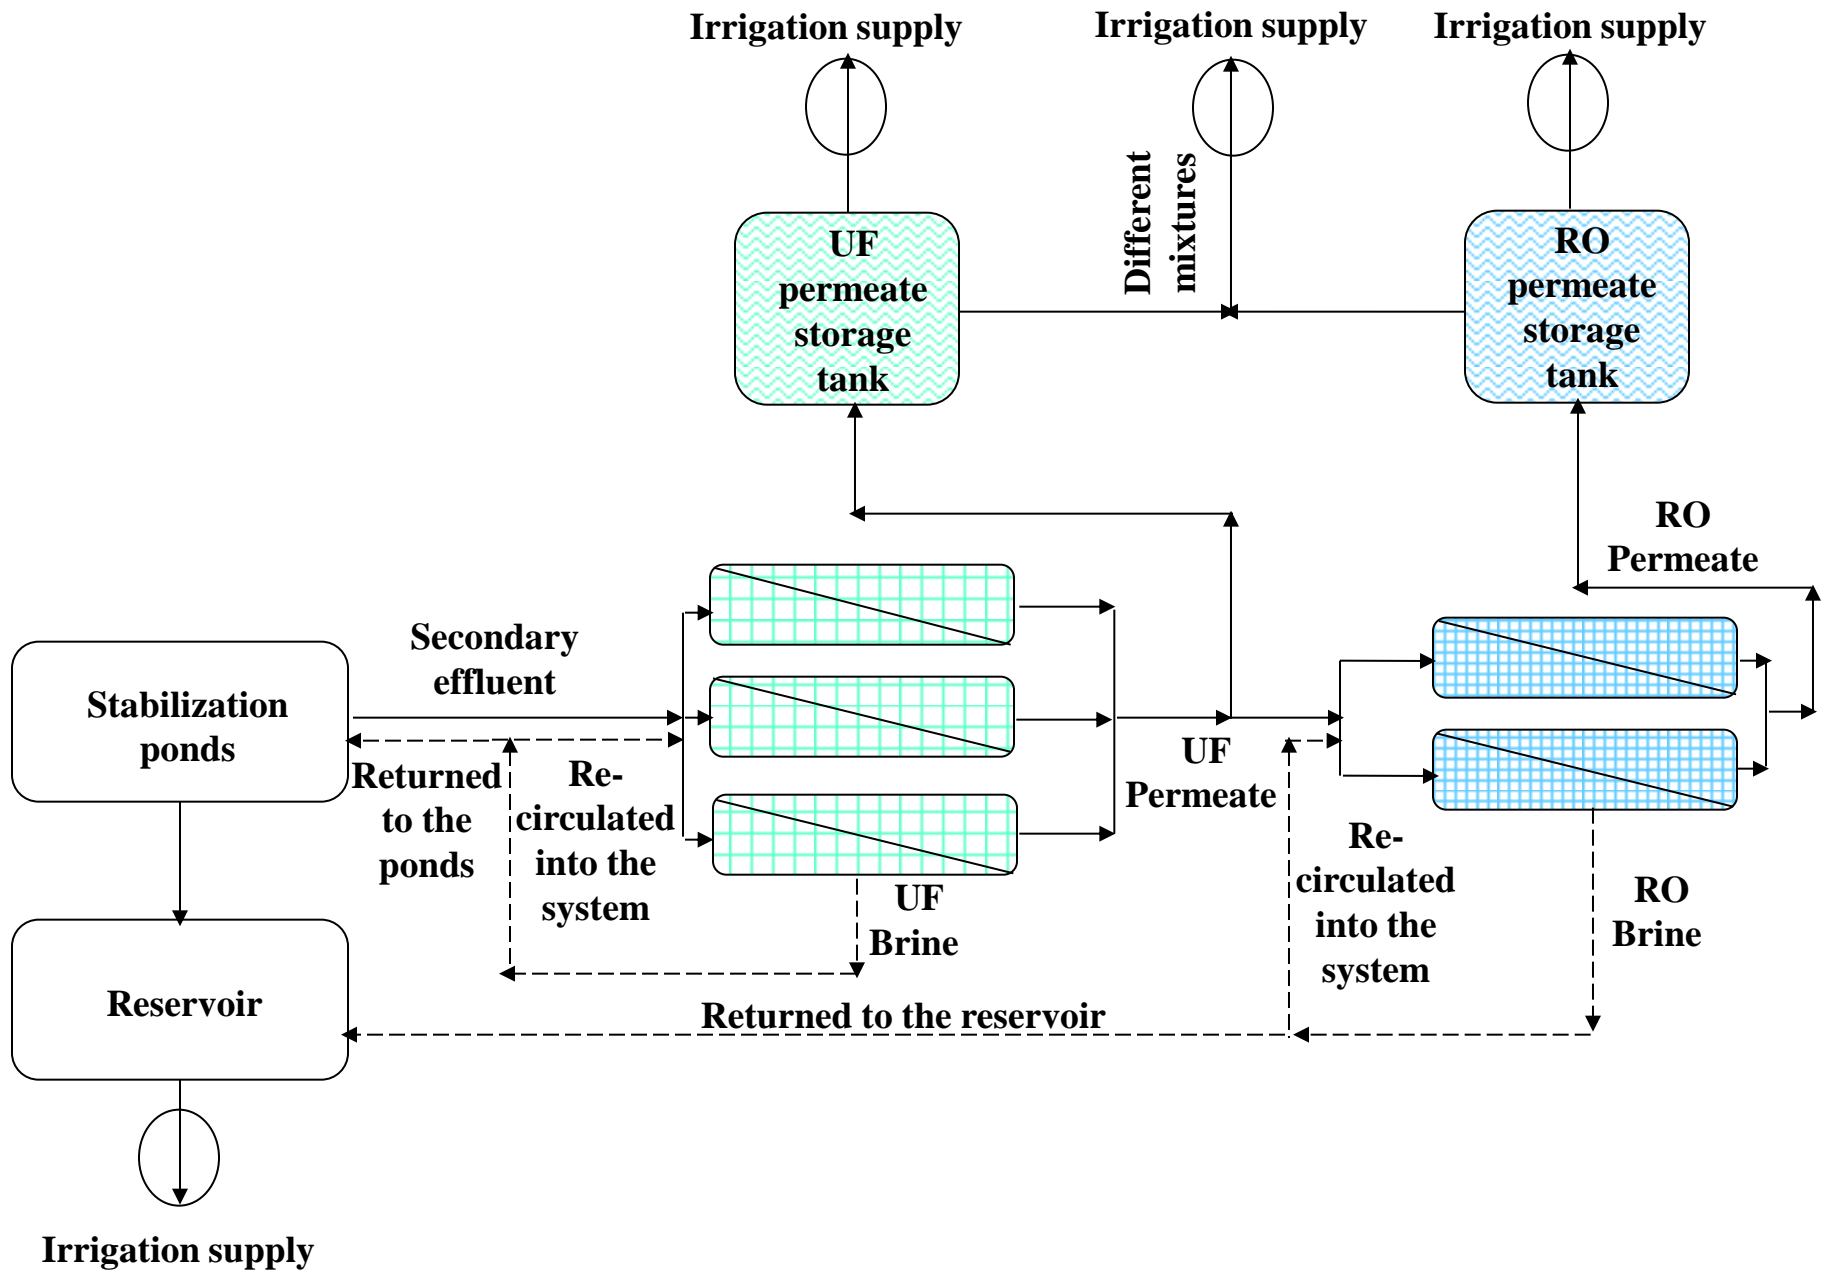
Irrigation supply

Irrigation supply

Irrigation supply

UF permeate storage tank

Different mixtures

RO permeate storage tank

RO Permeate

Secondary effluent

Stabilization ponds

Returned to the ponds

Re-circulated into the system

UF Brine

UF Permeate

Re-circulated into the system

RO Brine

Reservoir

Returned to the reservoir

Irrigation supply